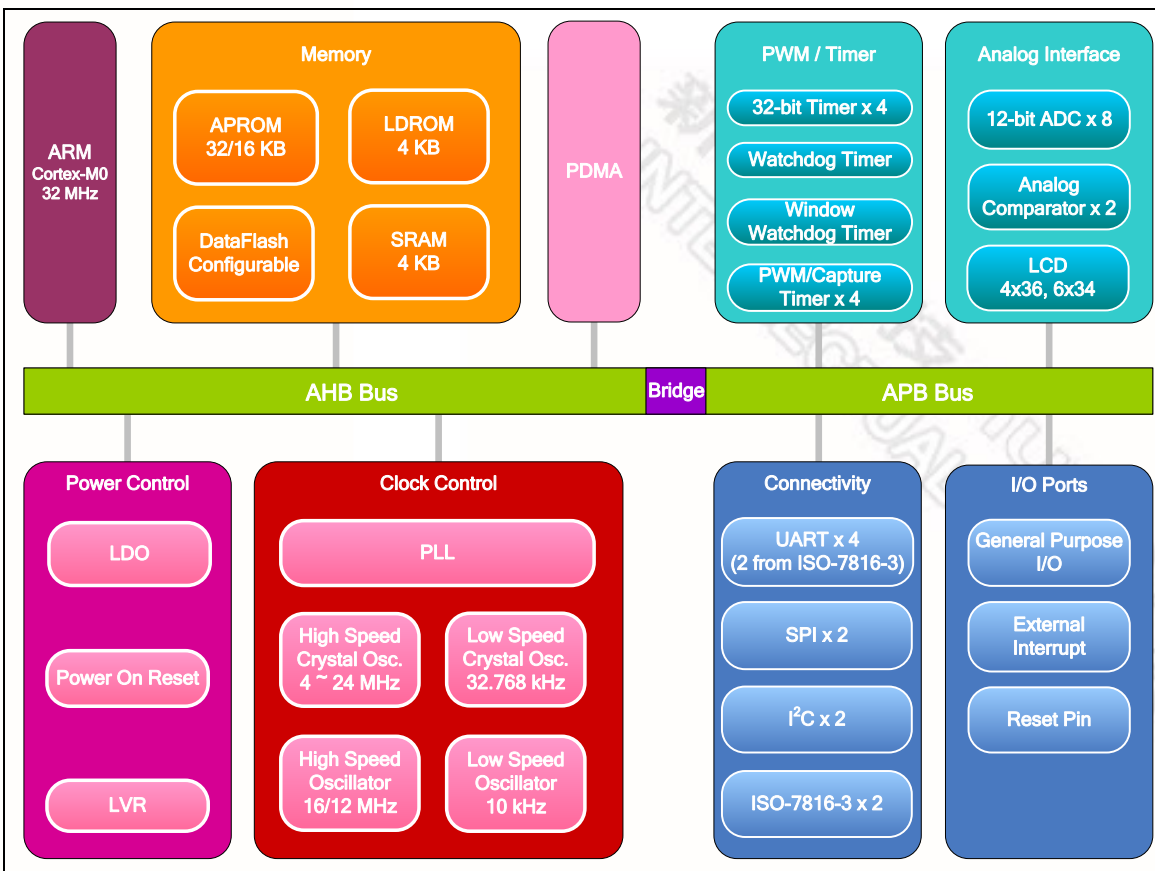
ARM
Cortex-M0
32 MHz

Memory

APROM
32/16 KB

LDROM
4 KB

DataFlash
Configurable

SRAM
4 KB

PDMA

PWM / Timer

32-bit Timer x 4

Watchdog Timer

Window
Watchdog Timer

PWM/Capture
Timer x 4

Analog Interface

12-bit ADC x 8

Analog
Comparator x 2

LCD
4x36, 6x34

AHB Bus

Bridge

APB Bus

Power Control

LDO

Power On Reset

LVR

Clock Control

PLL

High Speed
Crystal Osc.
4 ~ 24 MHz

Low Speed
Crystal Osc.
32.768 kHz

High Speed
Oscillator
16/12 MHz

Low Speed
Oscillator
10 kHz

Connectivity

UART x 4
(2 from ISO-7816-3)

SPI x 2

I$^2$C x 2

ISO-7816-3 x 2

I/O Ports

General Purpose
I/O

External
Interrupt

Reset Pin